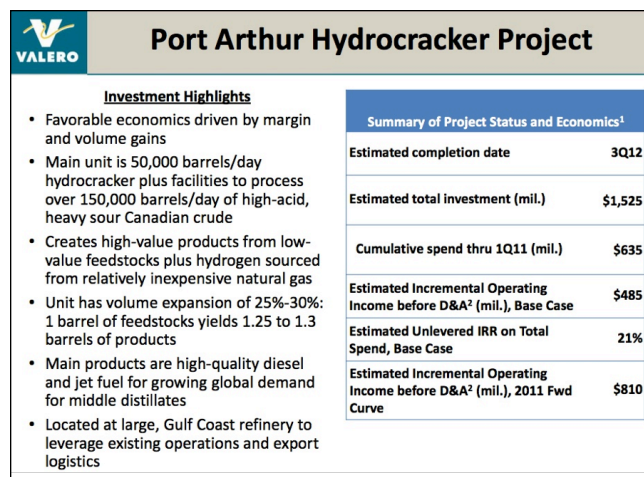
VALERO

Port Arthur Hydrocracker Project

Investment Highlights

- Favorable economics driven by margin and volume gains
- Main unit is 50,000 barrels/day hydrocracker plus facilities to process over 150,000 barrels/day of high-acid, heavy sour Canadian crude
- Creates high-value products from low-value feedstocks plus hydrogen sourced from relatively inexpensive natural gas
- Unit has volume expansion of 25%-30%: 1 barrel of feedstocks yields 1.25 to 1.3 barrels of products
- Main products are high-quality diesel and jet fuel for growing global demand for middle distillates
- Located at large, Gulf Coast refinery to leverage existing operations and export logistics

| Summary of Project Status and Economics$^1$ | |
|---|---|
| Estimated completion date | 3Q12 |
| Estimated total investment (mil.) | \$1,525 |
| Cumulative spend thru 1Q11 (mil.) | \$635 |
| Estimated Incremental Operating Income before D&A$^2$ (mil.), Base Case | \$485 |
| Estimated Unlevered IRR on Total Spend, Base Case | 21% |
| Estimated Incremental Operating Income before D&A$^2$ (mil.), 2011 Fwd Curve | \$810 |